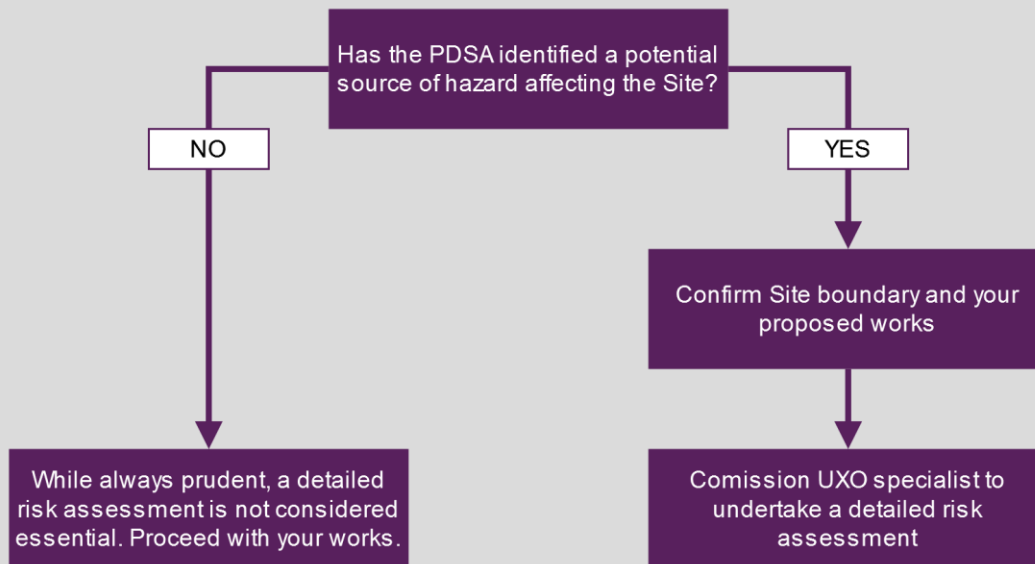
Has the PDSA identified a potential source of hazard affecting the Site?

NO

YES

Confirm Site boundary and your proposed works

While always prudent, a detailed risk assessment is not considered essential. Proceed with your works.

Comission UXO specialist to undertake a detailed risk assessment